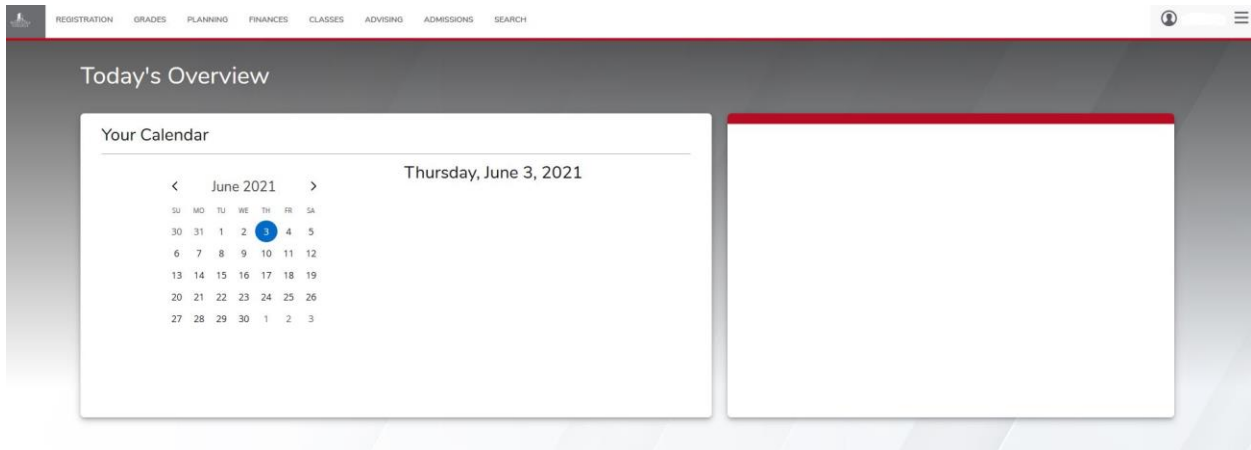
REGISTRATION GRADES PLANNING FINANCES CLASSES ADVISING ADMISSIONS SEARCH

Today's Overview

Your Calendar

‹ June 2021 ›

| SU | MO | TU | WE | TH | FR | SA |
|---|---|---|---|---|---|---|
| 30 | 31 | 1 | 2 | 3 | 4 | 5 |
| 6 | 7 | 8 | 9 | 10 | 11 | 12 |
| 13 | 14 | 15 | 16 | 17 | 18 | 19 |
| 20 | 21 | 22 | 23 | 24 | 25 | 26 |
| 27 | 28 | 29 | 30 | 1 | 2 | 3 |

Thursday, June 3, 2021